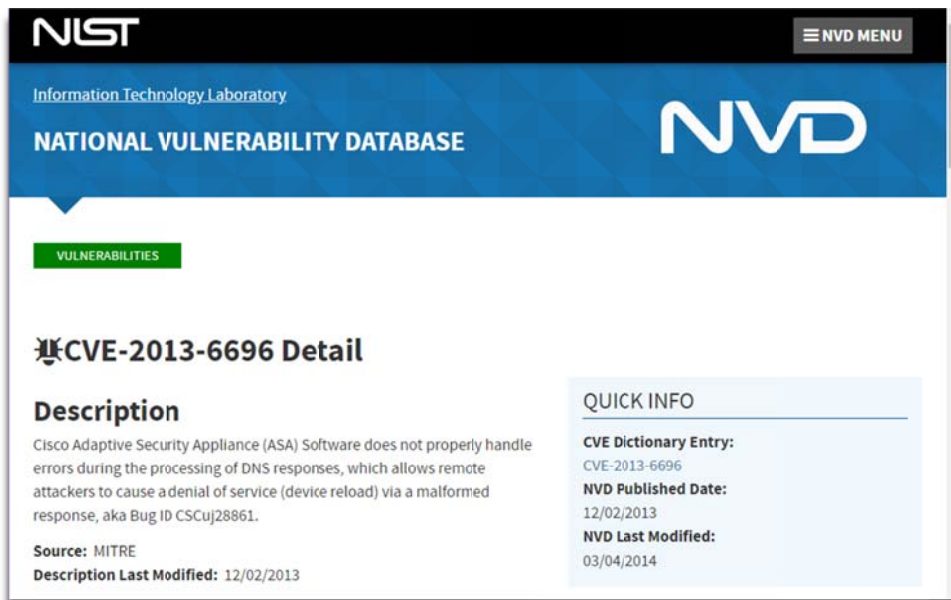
NIST

NVD MENU

Information Technology Laboratory

NATIONAL VULNERABILITY DATABASE

NVD

VULNERABILITIES

CVE-2013-6696 Detail

Description

Cisco Adaptive Security Appliance (ASA) Software does not properly handle errors during the processing of DNS responses, which allows remote attackers to cause adenial of service (device reload) via a malformed response, aka Bug ID CSCuj28861.

Source: MITRE

Description Last Modified: 12/02/2013

QUICK INFO

CVE Dictionary Entry:
CVE-2013-6696

NVD Published Date:
12/02/2013

NVD Last Modified:
03/04/2014